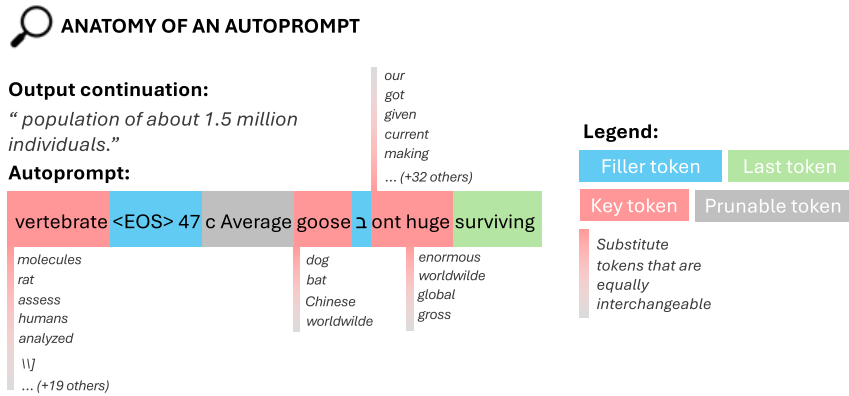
ANATOMY OF AN AUTOPROMPT

Output continuation:

" population of about 1.5 million individuals."

Autoprompt:

our
got
given
current
making
… (+32 others)

vertebrate <EOS> 47 c Average goose ב ont huge surviving

molecules
rat
assess
humans
analyzed
\\]
… (+19 others)

dog
bat
Chinese
worldwilde

enormous
worldwilde
global
gross

Legend:

Filler token
Last token
Key token
Prunable token
Substitute tokens that are equally interchangeable